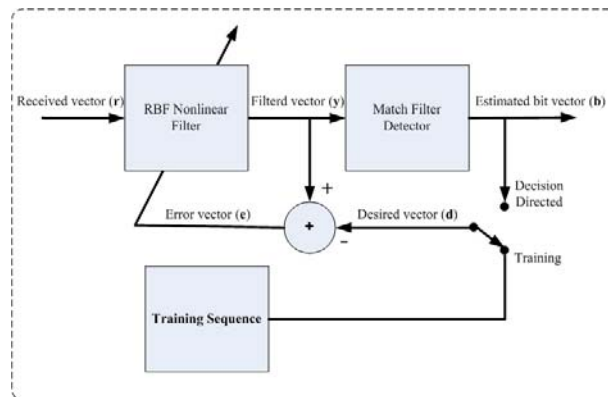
Received vector (**r**)

RBF Nonlinear Filter

Filterd vector (**y**)

Match Filter Detector

Estimated bit vector (**b**)

+

Decision Directed

Error vector (**e**)

+

Desired vector (**d**)

-

Training

Training Sequence